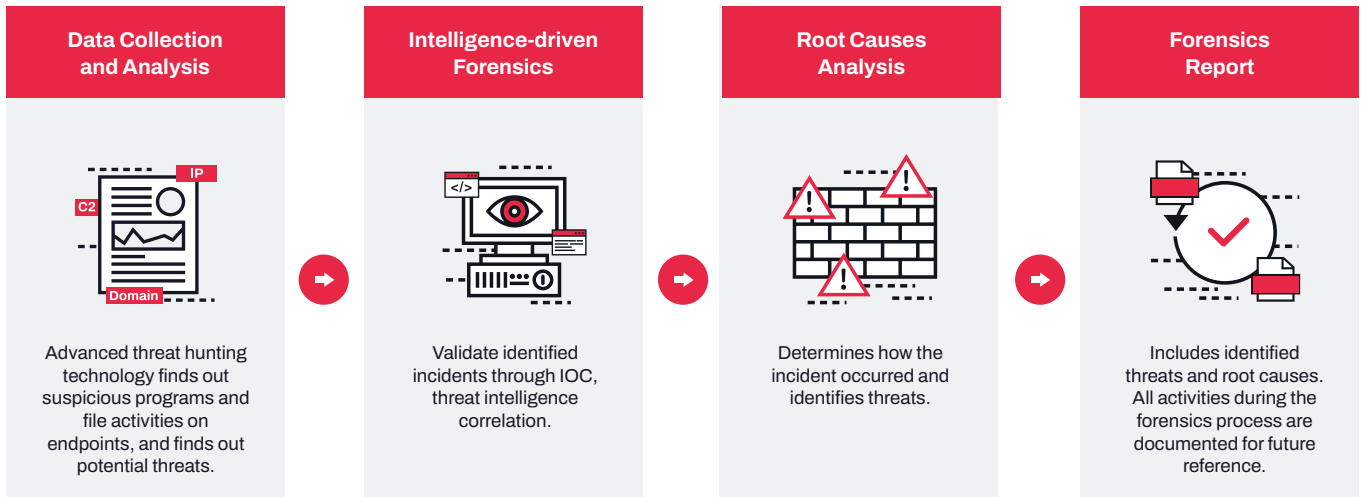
Data Collection and Analysis

IP

C2

Domain

Advanced threat hunting technology finds out suspicious programs and file activities on endpoints, and finds out potential threats.

Intelligence-driven Forensics

</>

Validate identified incidents through IOC, threat intelligence correlation.

Root Causes Analysis

Determines how the incident occurred and identifies threats.

Forensics Report

Includes identified threats and root causes. All activities during the forensics process are documented for future reference.